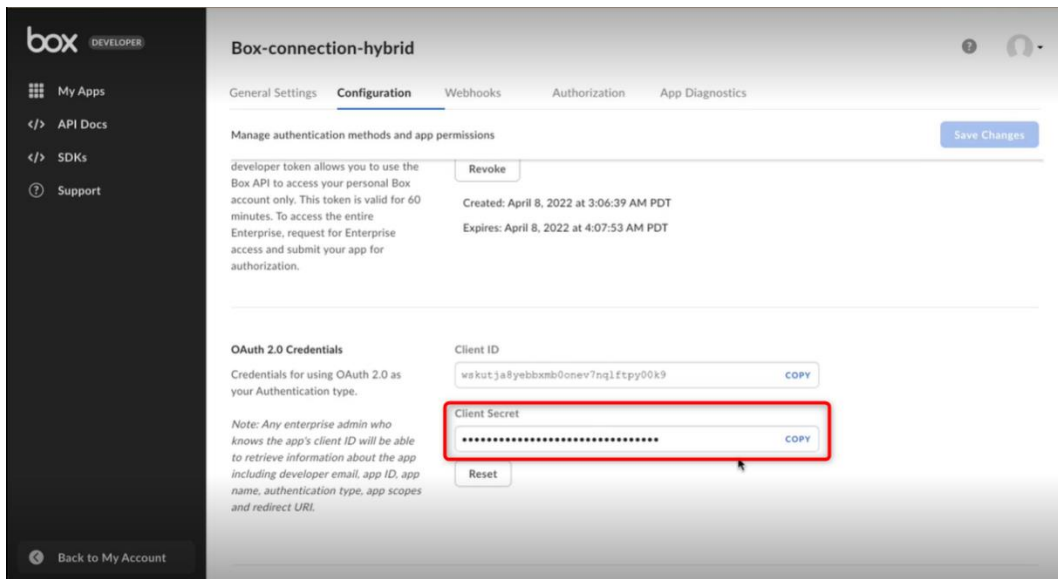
box DEVELOPER

My Apps
API Docs
SDKs
Support

Back to My Account

Box-connection-hybrid

General Settings Configuration Webhooks Authorization App Diagnostics

Manage authentication methods and app permissions

Save Changes

developer token allows you to use the Box API to access your personal Box account only. This token is valid for 60 minutes. To access the entire Enterprise, request for Enterprise access and submit your app for authorization.

Revoke

Created: April 8, 2022 at 3:06:39 AM PDT

Expires: April 8, 2022 at 4:07:53 AM PDT

OAuth 2.0 Credentials

Credentials for using OAuth 2.0 as your Authentication type.

Note: Any enterprise admin who knows the app's client ID will be able to retrieve information about the app including developer email, app ID, app name, authentication type, app scopes and redirect URI.

Client ID

wskutja8yebbxmb0onev7nqlftpy00k9

COPY

Client Secret

••••••••••••••••••••••••••••••••

COPY

Reset